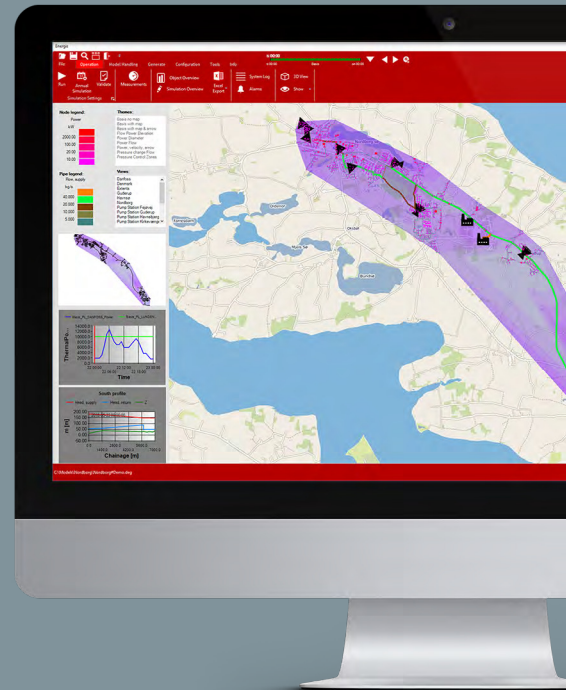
Energy

File Operation Model Handling Generate Configuration Tools Info

Run Annual Simulation Validate Measurements Object Overview Simulation Overview Excel Export System Log Alarms 3D View Show

Simulation Settings

Node legend:
Power
kW
2000.00
100.00
20.00
15.00

Themes:
Basis no map
Basis with map
Basis with map & arrow
Flow Power Direction
Power Diameter
Power Flow
Power, velocity, arrow
Pressure change Flow
Pressure Control Zones

Pipe legend:
Flow_supply
kg/s
40.000
20.000
10.000
5.000

Views:
Danfoss
Denmark
Esbjerg
Gudbrup
Hørning
Nordborg
Pump Station Fæjekær
Pump Station Gudbrup
Pump Station Hørning
Pump Station Kirkevænget

Thermal Po...
Time

South profile
Head_supply Head_return Z
H [m]
Chainage [m]

Oksbøl

C:\Models\Nordborg\NordborgDemo.dsg